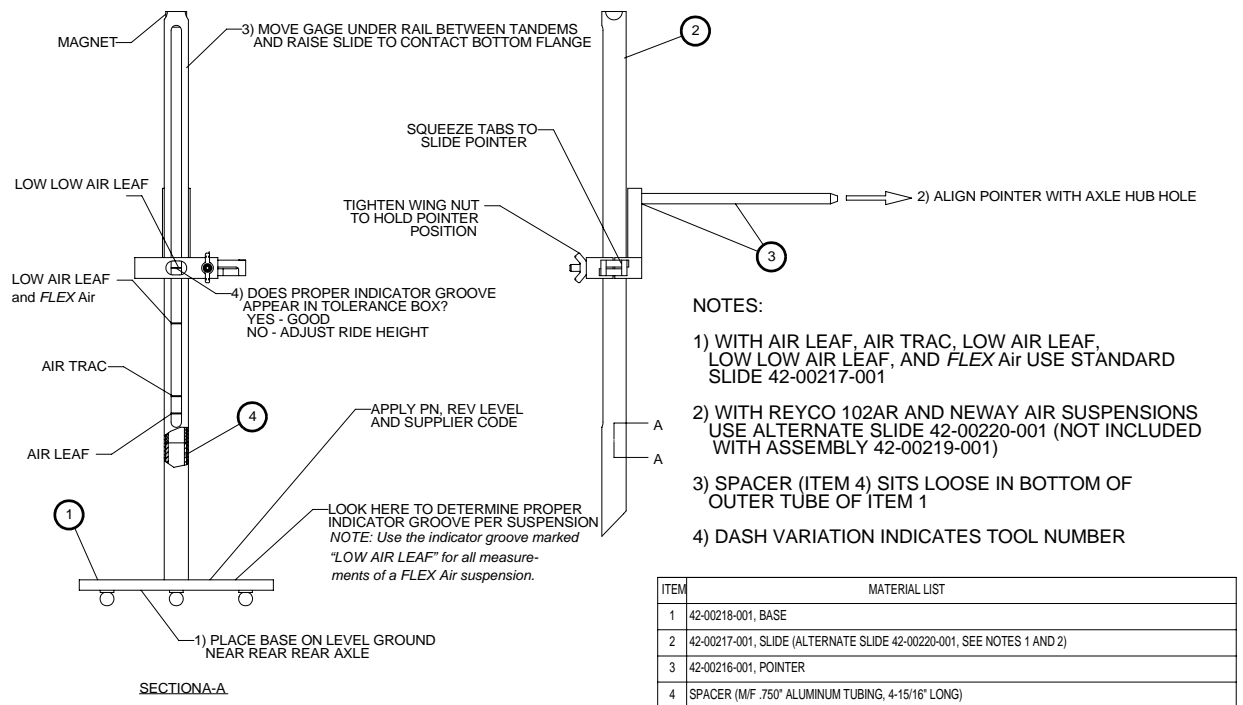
MAGNET

3) MOVE GAGE UNDER RAIL BETWEEN TANDEMS AND RAISE SLIDE TO CONTACT BOTTOM FLANGE

LOW LOW AIR LEAF

LOW AIR LEAF and *FLEX* Air

4) DOES PROPER INDICATOR GROOVE APPEAR IN TOLERANCE BOX?
YES - GOOD
NO - ADJUST RIDE HEIGHT

AIR TRAC

4

AIR LEAF

APPLY PN, REV LEVEL AND SUPPLIER CODE

1

LOOK HERE TO DETERMINE PROPER INDICATOR GROOVE PER SUSPENSION
*NOTE: Use the indicator groove marked "LOW AIR LEAF" for all measurements of a FLEX Air suspension.*

1) PLACE BASE ON LEVEL GROUND NEAR REAR REAR AXLE

SECTIONA-A

2

SQUEEZE TABS TO SLIDE POINTER

TIGHTEN WING NUT TO HOLD POINTER POSITION

2) ALIGN POINTER WITH AXLE HUB HOLE

3

A

A

NOTES:

1) WITH AIR LEAF, AIR TRAC, LOW AIR LEAF, LOW LOW AIR LEAF, AND *FLEX* Air USE STANDARD SLIDE 42-00217-001

2) WITH REYCO 102AR AND NEWAY AIR SUSPENSIONS USE ALTERNATE SLIDE 42-00220-001 (NOT INCLUDED WITH ASSEMBLY 42-00219-001)

3) SPACER (ITEM 4) SITS LOOSE IN BOTTOM OF OUTER TUBE OF ITEM 1

4) DASH VARIATION INDICATES TOOL NUMBER

| ITEM | MATERIAL LIST |
|---|---|
| 1 | 42-00218-001, BASE |
| 2 | 42-00217-001, SLIDE (ALTERNATE SLIDE 42-00220-001, SEE NOTES 1 AND 2) |
| 3 | 42-00216-001, POINTER |
| 4 | SPACER (M/F .750" ALUMINUM TUBING, 4-15/16" LONG) |